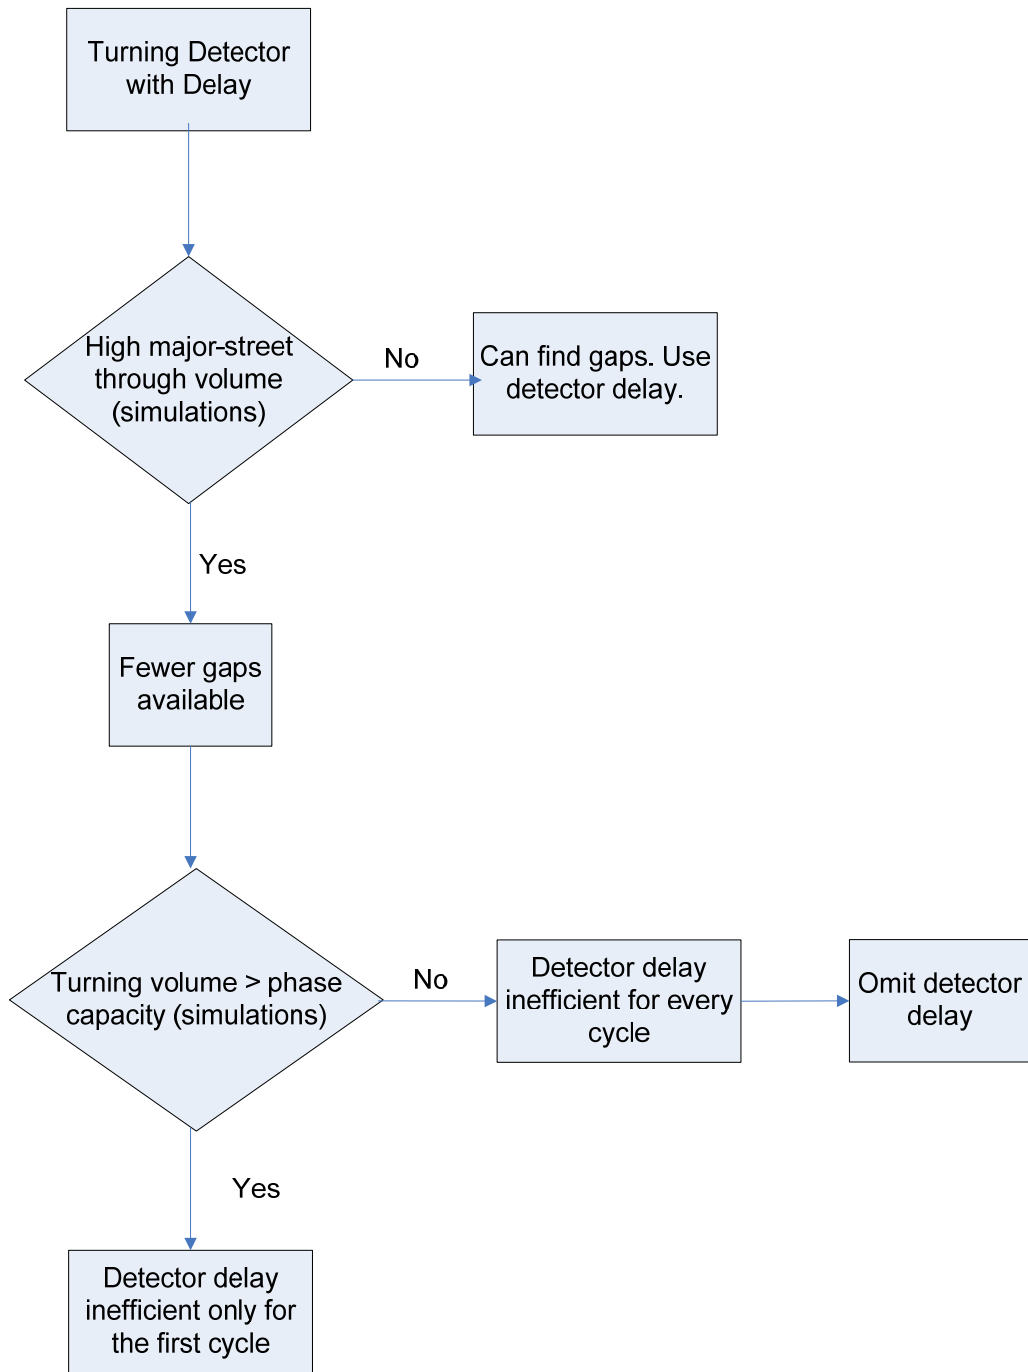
Turning Detector with Delay

High major-street through volume (simulations)

No

Can find gaps. Use detector delay.

Yes

Fewer gaps available

Turning volume > phase capacity (simulations)

No

Detector delay inefficient for every cycle

Omit detector delay

Yes

Detector delay inefficient only for the first cycle